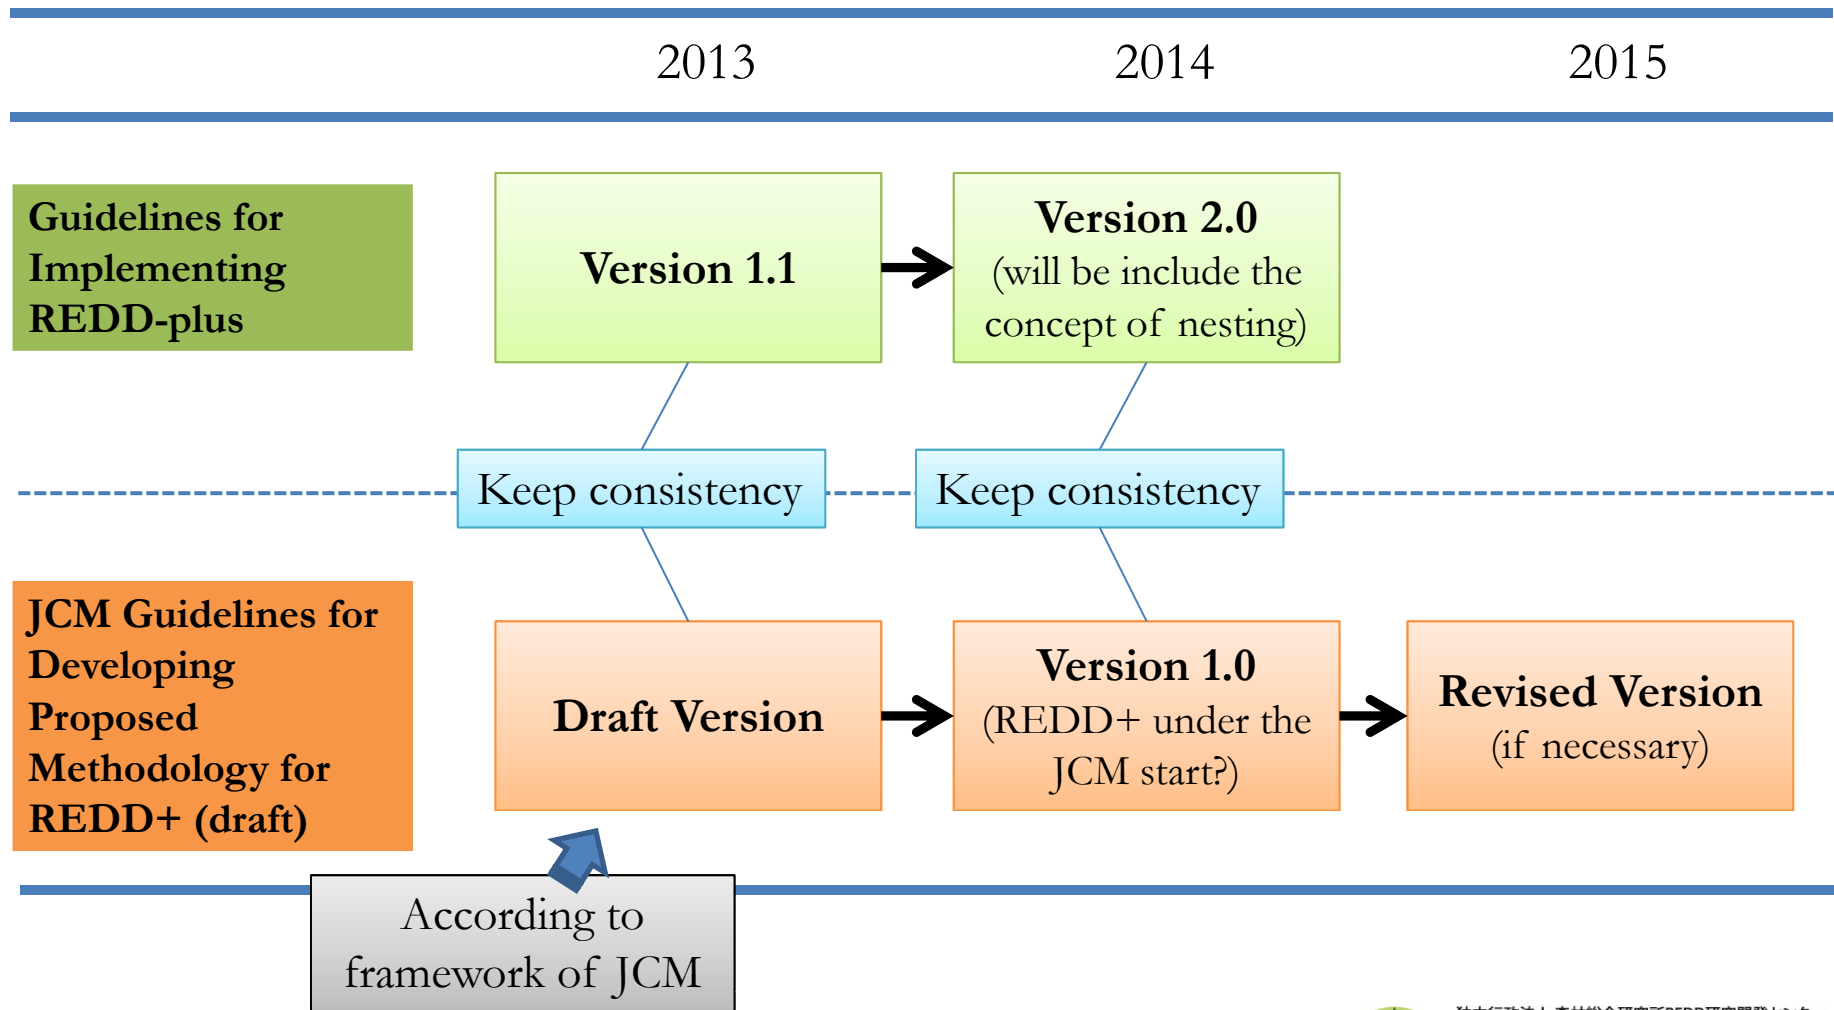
2013 2014 2015

Guidelines for Implementing REDD-plus

Version 1.1

Version 2.0 (will be include the concept of nesting)

Keep consistency

Keep consistency

JCM Guidelines for Developing Proposed Methodology for REDD+ (draft)

Draft Version

Version 1.0 (REDD+ under the JCM start?)

Revised Version (if necessary)

According to framework of JCM

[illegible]